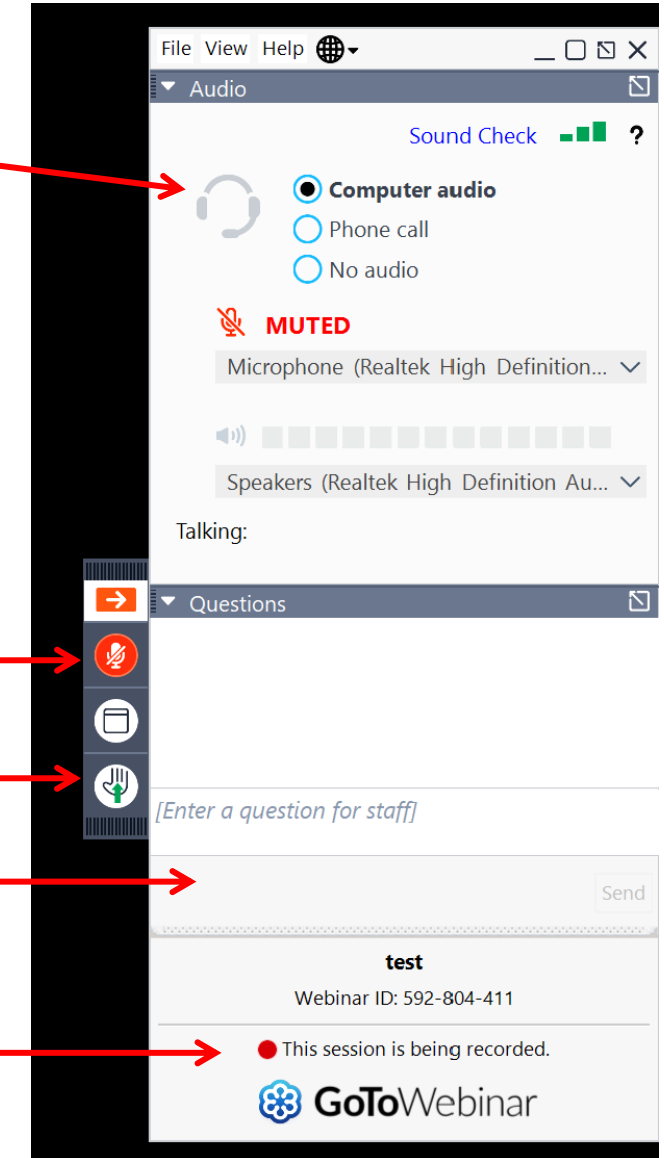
File View Help

Audio

Sound Check ?

Computer audio
Phone call
No audio

MUTED

Microphone (Realtek High Definition...

Speakers (Realtek High Definition Au...

Talking:

Questions

[Enter a question for staff]

Send

test

Webinar ID: 592-804-411

This session is being recorded.

GoToWebinar